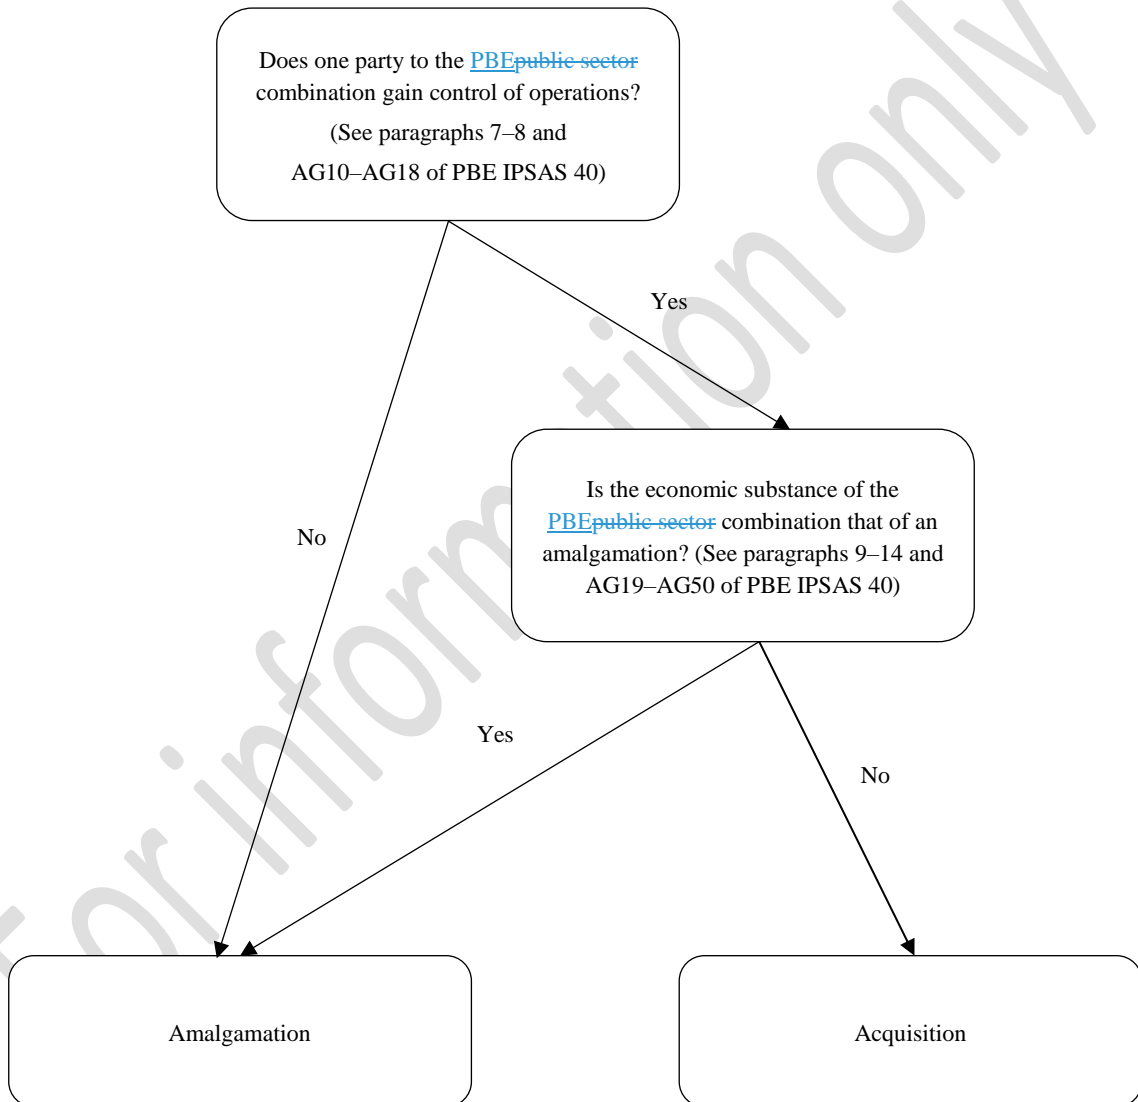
Does one party to the PBEpublic sector combination gain control of operations? (See paragraphs 7–8 and AG10–AG18 of PBE IPSAS 40)

Yes

No

Is the economic substance of the PBEpublic sector combination that of an amalgamation? (See paragraphs 9–14 and AG19–AG50 of PBE IPSAS 40)

Yes

No

Amalgamation

Acquisition

For information only